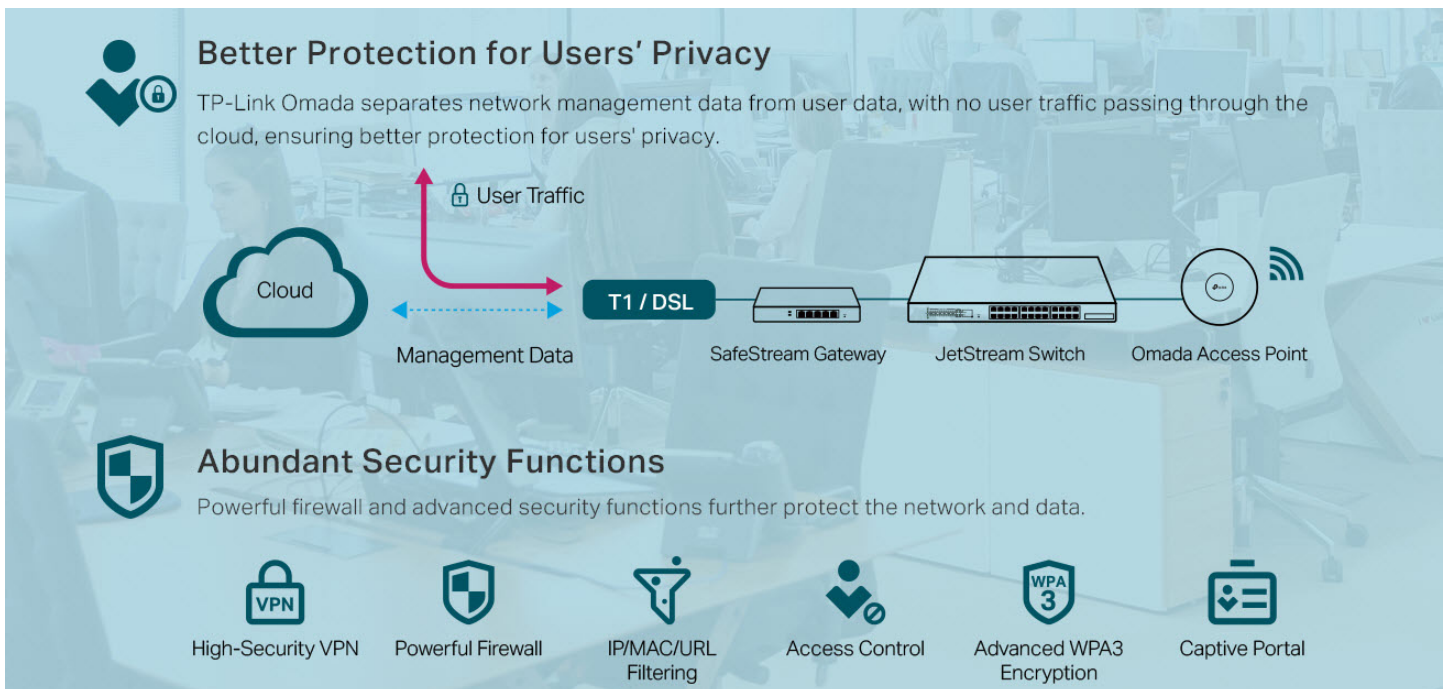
Better Protection for Users' Privacy

TP-Link Omada separates network management data from user data, with no user traffic passing through the cloud, ensuring better protection for users' privacy.

User Traffic

Cloud

T1 / DSL

Management Data

SafeStream Gateway

JetStream Switch

Omada Access Point

Abundant Security Functions

Powerful firewall and advanced security functions further protect the network and data.

VPN
High-Security VPN

Powerful Firewall

IP/MAC/URL Filtering

Access Control

WPA 3
Advanced WPA3 Encryption

Captive Portal